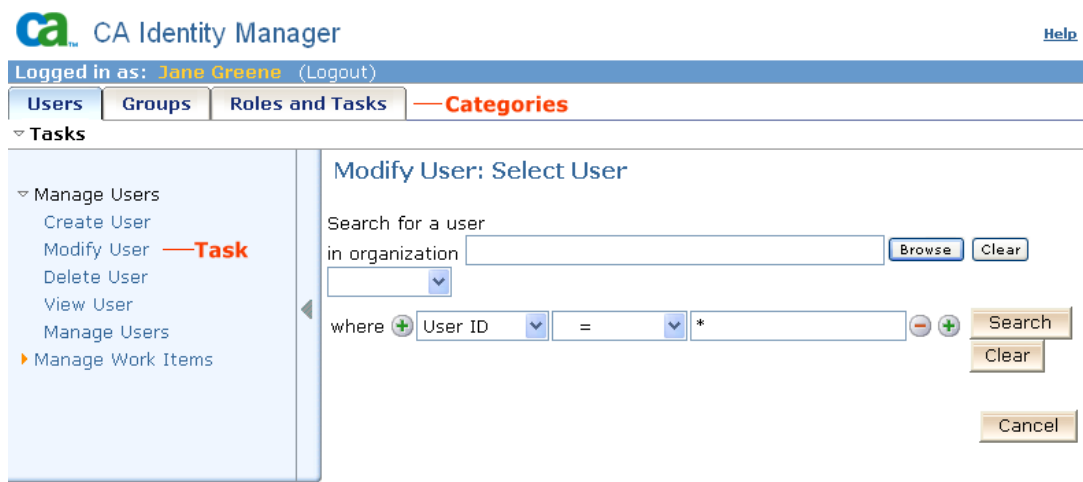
ca CA Identity Manager

Help

Logged in as: Jane Greene (Logout)

Users Groups Roles and Tasks —Categories

Tasks

Manage Users
Create User
Modify User —Task
Delete User
View User
Manage Users
Manage Work Items

Modify User: Select User

Search for a user in organization Browse Clear

where User ID = * Search Clear

Cancel